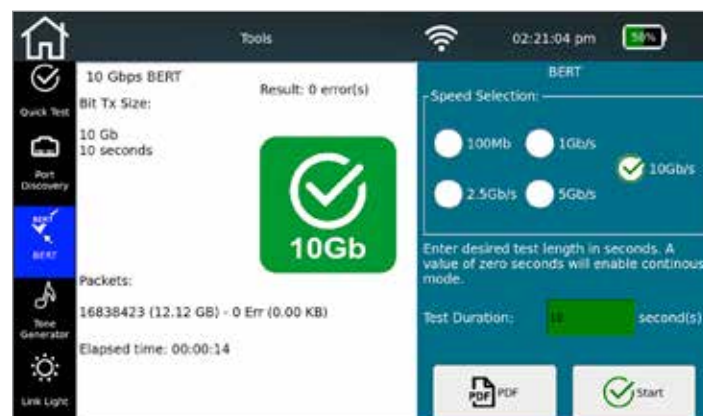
Tools

02:21:04 pm

50%

Quick Test

Port Discovery

BERT

BERT

Tone Generator

Link Light

10 Gbps BERT

Bit Tx Size:

Result: 0 error(s)

10 Gb
10 seconds

10Gb

Packets:

16838423 (12.12 GB) - 0 Err (0.00 KB)

Elapsed time: 00:00:14

BERT

Speed Selection:

100Mb

1Gb/s

10Gb/s

2.5Gb/s

5Gb/s

Enter desired test length in seconds. A value of zero seconds will enable continous mode.

Test Duration:

10

second(s)

PDF

PDF

Start